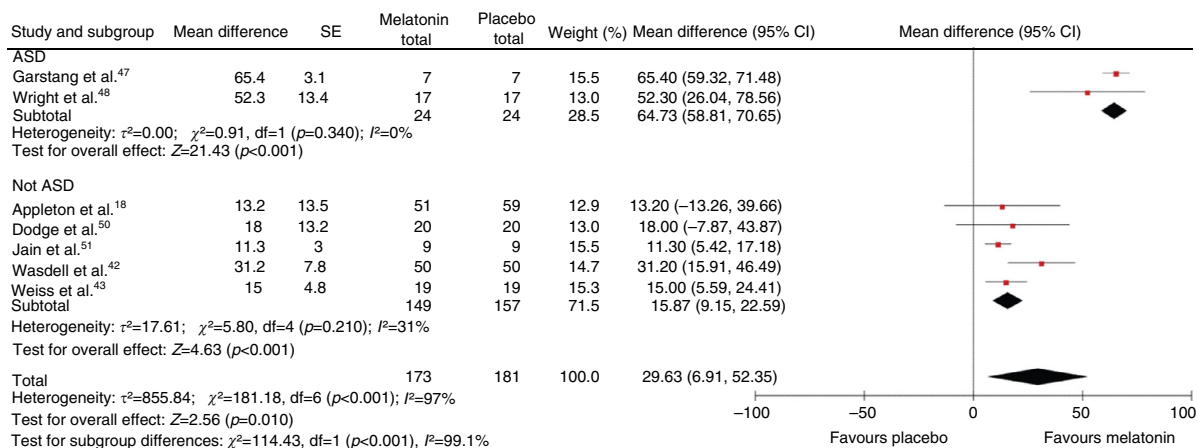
| Study and subgroup | Mean difference | SE | Melatonin total | Placebo total | Weight (%) | Mean difference (95% CI) |
|---|---|---|---|---|---|---|
| ASD | | | | | | |
| Garstang et al.$^{47}$ | 65.4 | 3.1 | 7 | 7 | 15.5 | 65.40 (59.32, 71.48) |
| Wright et al.$^{48}$ | 52.3 | 13.4 | 17 | 17 | 13.0 | 52.30 (26.04, 78.56) |
| Subtotal | | | 24 | 24 | 28.5 | 64.73 (58.81, 70.65) |

Heterogeneity: $\tau^2$=0.00; $\chi^2$=0.91, df=1 ($p$=0.340); $I^2$=0%
Test for overall effect: $Z$=21.43 ($p$<0.001)

| Study and subgroup | Mean difference | SE | Melatonin total | Placebo total | Weight (%) | Mean difference (95% CI) |
|---|---|---|---|---|---|---|
| Not ASD | | | | | | |
| Appleton et al.$^{18}$ | 13.2 | 13.5 | 51 | 59 | 12.9 | 13.20 (−13.26, 39.66) |
| Dodge et al.$^{50}$ | 18 | 13.2 | 20 | 20 | 13.0 | 18.00 (−7.87, 43.87) |
| Jain et al.$^{51}$ | 11.3 | 3 | 9 | 9 | 15.5 | 11.30 (5.42, 17.18) |
| Wasdell et al.$^{42}$ | 31.2 | 7.8 | 50 | 50 | 14.7 | 31.20 (15.91, 46.49) |
| Weiss et al.$^{43}$ | 15 | 4.8 | 19 | 19 | 15.3 | 15.00 (5.59, 24.41) |
| Subtotal | | | 149 | 157 | 71.5 | 15.87 (9.15, 22.59) |

Heterogeneity: $\tau^2$=17.61; $\chi^2$=5.80, df=4 ($p$=0.210); $I^2$=31%
Test for overall effect: $Z$=4.63 ($p$<0.001)

| Total | | | 173 | 181 | 100.0 | 29.63 (6.91, 52.35) |
|---|---|---|---|---|---|---|

Heterogeneity: $\tau^2$=855.84; $\chi^2$=181.18, df=6 ($p$<0.001); $I^2$=97%
Test for overall effect: $Z$=2.56 ($p$=0.010)
Test for subgroup differences: $\chi^2$=114.43, df=1 ($p$<0.001), $I^2$=99.1%

Mean difference (95% CI)
−100 −50 0 50 100
Favours placebo Favours melatonin